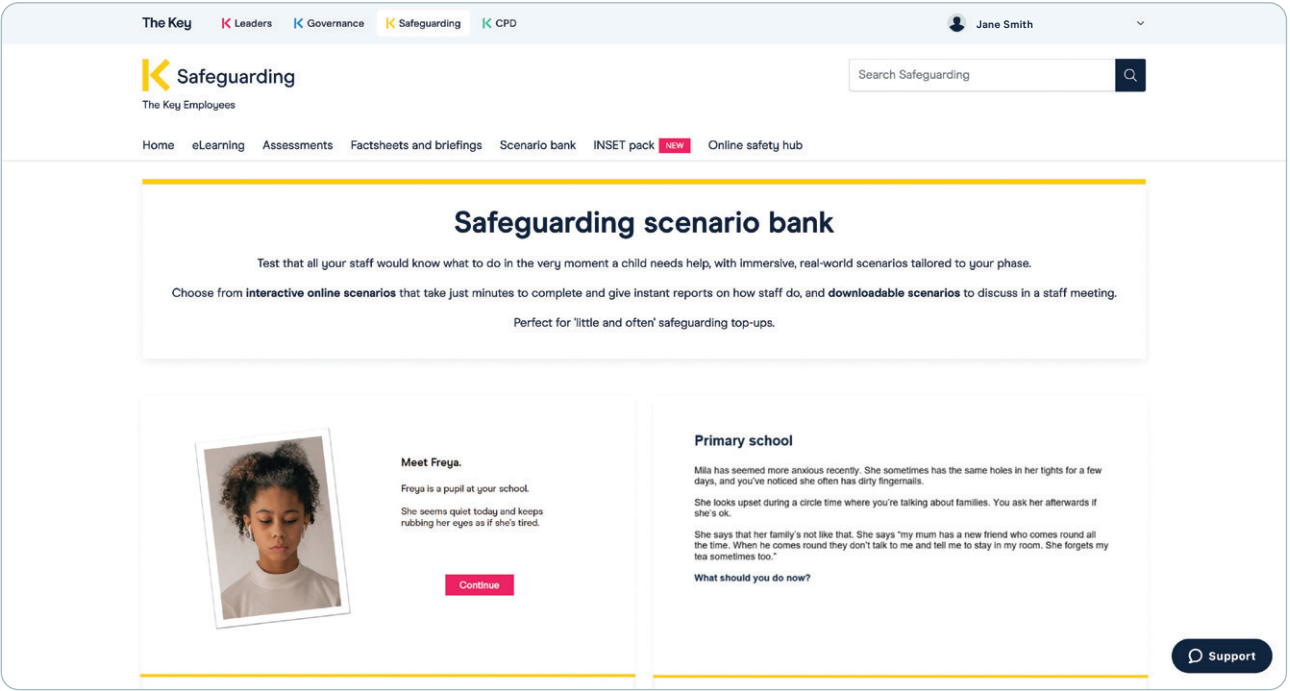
The Key K Leaders K Governance K Safeguarding K CPD

Jane Smith

K Safeguarding
The Key Employees

Search Safeguarding

Home eLearning Assessments Factsheets and briefings Scenario bank INSET pack NEW Online safety hub

Safeguarding scenario bank

Test that all your staff would know what to do in the very moment a child needs help, with immersive, real-world scenarios tailored to your phase.

Choose from **interactive online scenarios** that take just minutes to complete and give instant reports on how staff do, and **downloadable scenarios** to discuss in a staff meeting.

Perfect for 'little and often' safeguarding top-ups.

Meet Freya.

Freya is a pupil at your school.

She seems quiet today and keeps rubbing her eyes as if she's tired.

Continue

Primary school

Mila has seemed more anxious recently. She sometimes has the same holes in her tights for a few days, and you've noticed she often has dirty fingernails.

She looks upset during a circle time where you're talking about families. You ask her afterwards if she's ok.

She says that her family's not like that. She says "my mum has a new friend who comes round all the time. When he comes round they don't talk to me and tell me to stay in my room. She forgets my tea sometimes too."

What should you do now?

Support